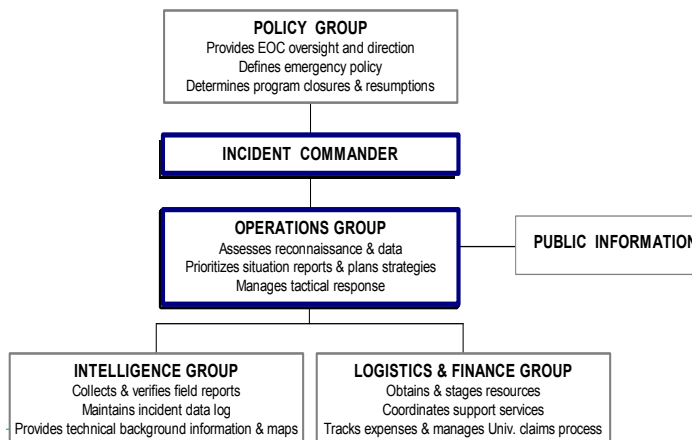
POLICY GROUP
Provides EOC oversight and direction
Defines emergency policy
Determines program closures & resumptions

INCIDENT COMMANDER

OPERATIONS GROUP
Assesses reconnaissance & data
Prioritizes situation reports & plans strategies
Manages tactical response

PUBLIC INFORMATION

INTELLIGENCE GROUP
Collects & verifies field reports
Maintains incident data log
Provides technical background information & maps

LOGISTICS & FINANCE GROUP
Obtains & stages resources
Coordinates support services
Tracks expenses & manages Univ. claims process